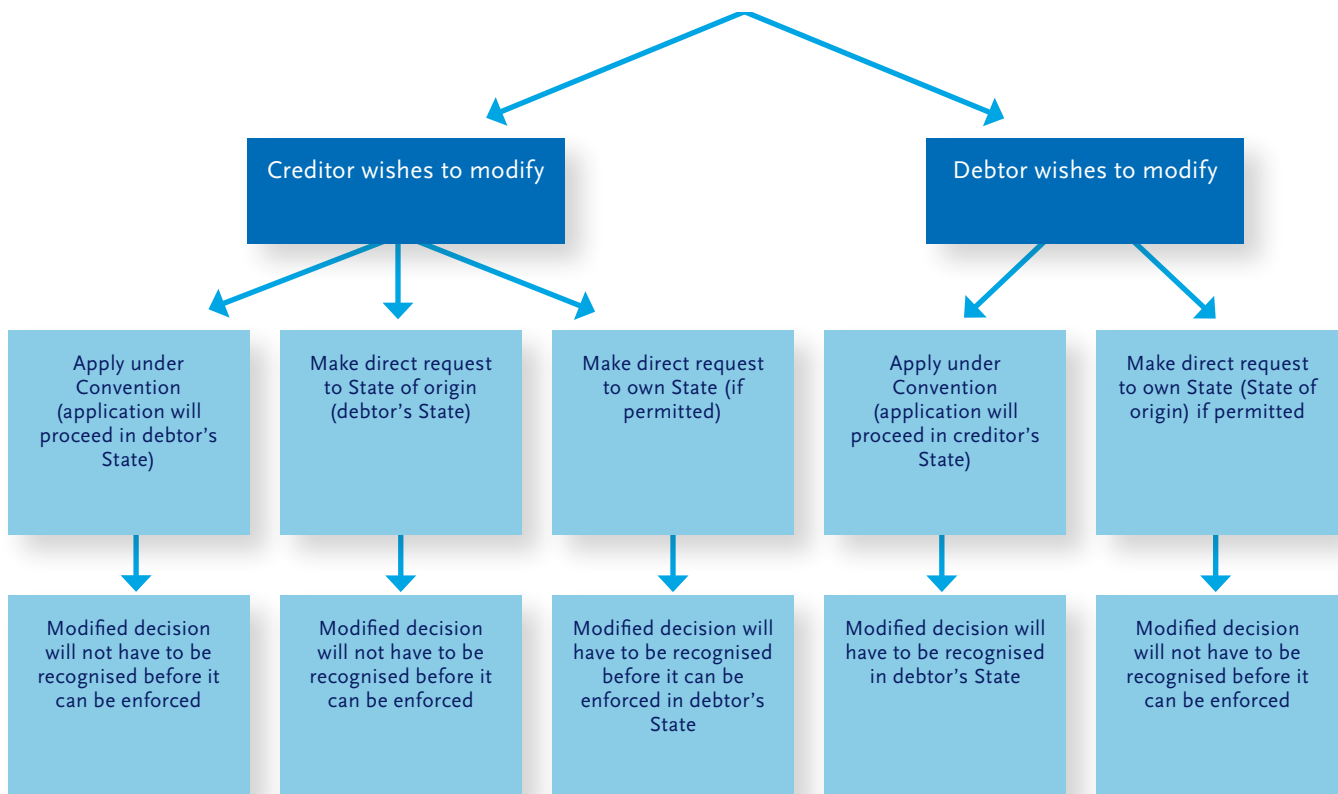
Creditor wishes to modify

Debtor wishes to modify

Apply under Convention (application will proceed in debtor's State)

Make direct request to State of origin (debtor's State)

Make direct request to own State (if permitted)

Apply under Convention (application will proceed in creditor's State)

Make direct request to own State (State of origin) if permitted

Modified decision will not have to be recognised before it can be enforced

Modified decision will not have to be recognised before it can be enforced

Modified decision will have to be recognised before it can be enforced in debtor's State

Modified decision will have to be recognised in debtor's State

Modified decision will not have to be recognised before it can be enforced